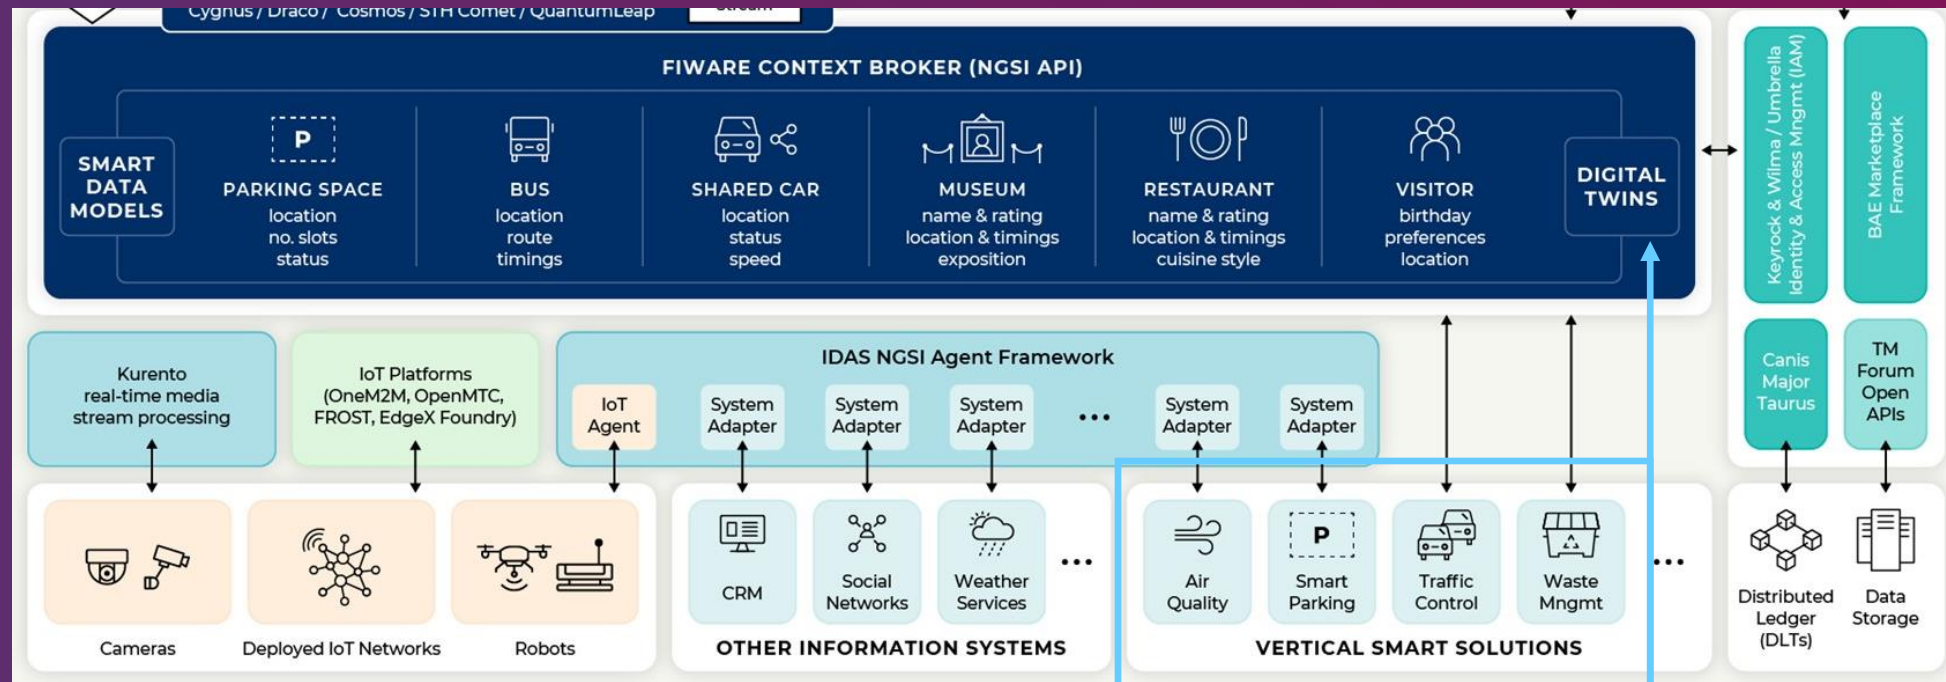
Cygnus / Draco / Cosmos / STH Comet / QuantumLeap

FIWARE CONTEXT BROKER (NGSI API)

SMART DATA MODELS

PARKING SPACE
location
no. slots
status

BUS
location
route
timings

SHARED CAR
location
status
speed

MUSEUM
name & rating
location & timings
exposition

RESTAURANT
name & rating
location & timings
cuisine style

VISITOR
birthday
preferences
location

DIGITAL TWINS

Keyrock & Wilma / Umbrella
Identity & Access Mngmt (IAM)

BAE Marketplace Framework

Kurento
real-time media
stream processing

IoT Platforms
(OneM2M, OpenMTC, FROST, EdgeX Foundry)

IDAS NGSI Agent Framework

IoT Agent

System Adapter

System Adapter

System Adapter

...

System Adapter

System Adapter

Canis Major Taurus

TM Forum Open APIs

Cameras

Deployed IoT Networks

Robots

CRM

Social Networks

Weather Services

...

OTHER INFORMATION SYSTEMS

Air Quality

Smart Parking

Traffic Control

Waste Mngmt

...

VERTICAL SMART SOLUTIONS

Distributed Ledger (DLTs)

Data Storage